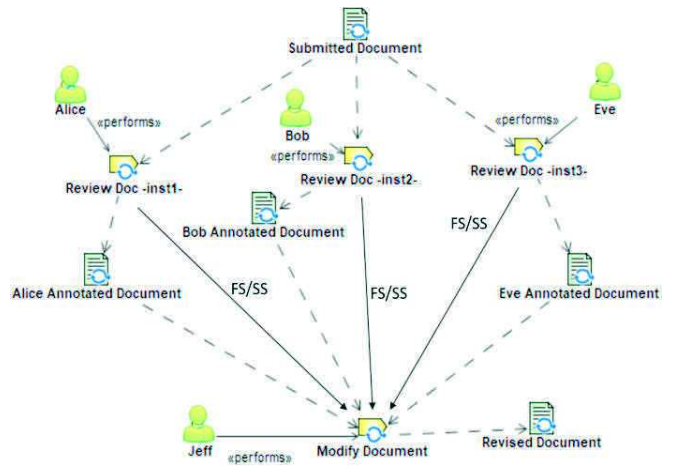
Submitted Document

Alice

«performs»

Bob

«performs»

«performs»

Eve

Review Doc -inst1-

Review Doc -inst2-

Review Doc -inst3-

Bob Annotated Document

FS/SS

Alice Annotated Document

FS/SS

FS/SS

Eve Annotated Document

Jeff

«performs»

Modify Document

Revised Document